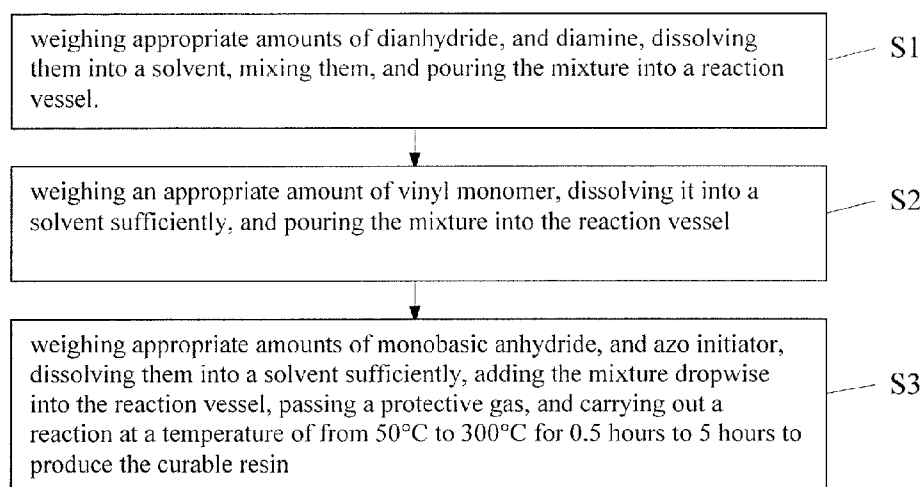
weighing appropriate amounts of dianhydride, and diamine, dissolving them into a solvent, mixing them, and pouring the mixture into a reaction vessel.

S1

weighing an appropriate amount of vinyl monomer, dissolving it into a solvent sufficiently, and pouring the mixture into the reaction vessel

S2

weighing appropriate amounts of monobasic anhydride, and azo initiator, dissolving them into a solvent sufficiently, adding the mixture dropwise into the reaction vessel, passing a protective gas, and carrying out a reaction at a temperature of from 50°C to 300°C for 0.5 hours to 5 hours to produce the curable resin

S3